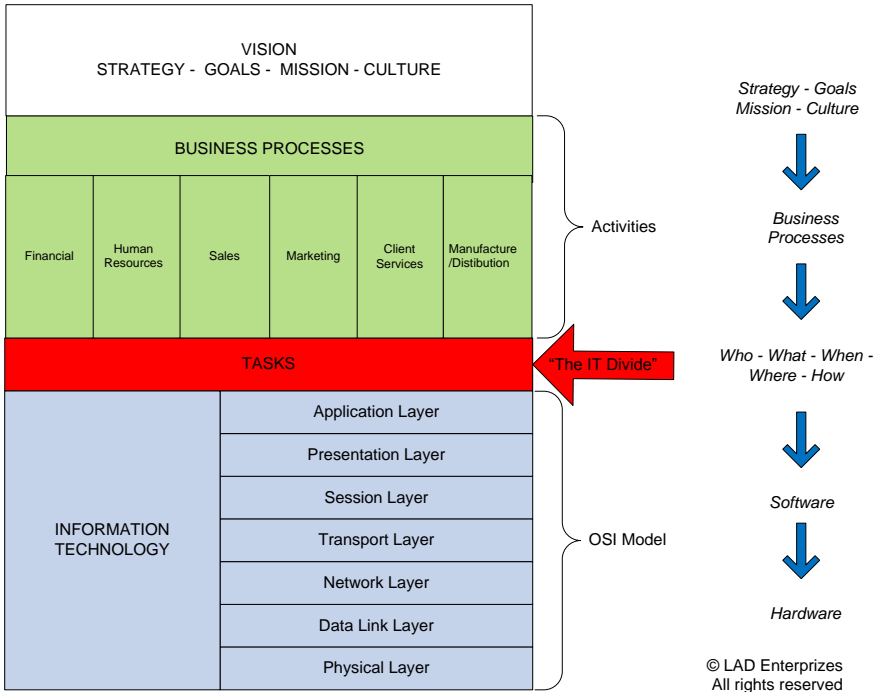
VISION
STRATEGY - GOALS - MISSION - CULTURE

BUSINESS PROCESSES

Financial

Human Resources

Sales

Marketing

Client Services

Manufacture /Distibution

Activities

TASKS

"The IT Divide"

INFORMATION TECHNOLOGY

Application Layer

Presentation Layer

Session Layer

Transport Layer

Network Layer

Data Link Layer

Physical Layer

OSI Model

Strategy - Goals
Mission - Culture

Business Processes

Who - What - When - Where - How

Software

Hardware

© LAD Enterprizes
All rights reserved